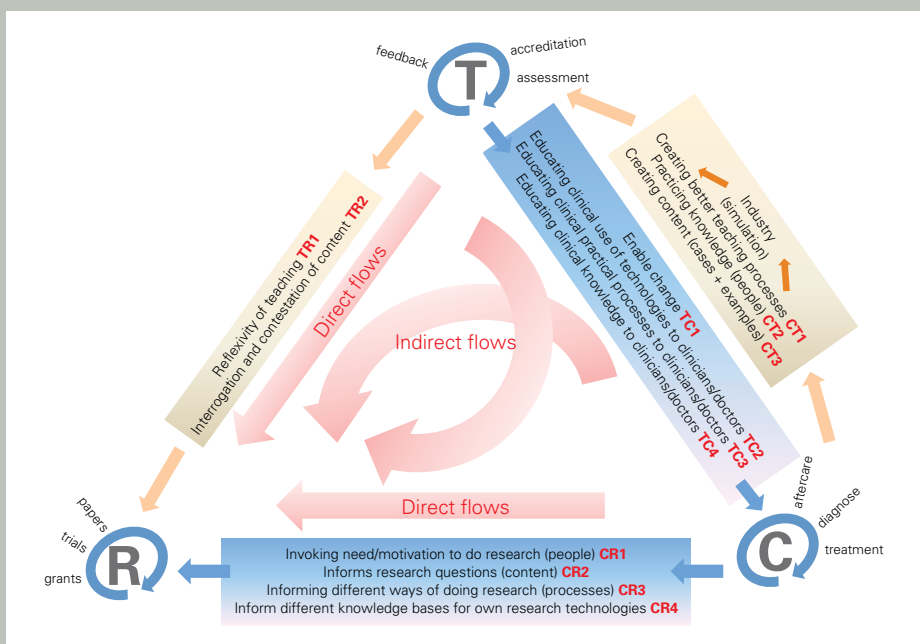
feedback
T
accreditation
assessment

Reflexivity of teaching TR1
Interrogation and contestation of content TR2

Direct flows

Indirect flows

Enable change TC1
Educating clinical use of technologies to clinicians/doctors TC2
Educating clinical practical processes to clinicians/doctors TC3
Educating clinical knowledge to clinicians/doctors TC4

Industry
(simulation)
Creating better teaching processes CT1
Practicing knowledge (people) CT2
Creating content (cases + examples) CT3

Direct flows

papers
trials
grants
R

Invoking need/motivation to do research (people) CR1
Informs research questions (content) CR2
Informing different ways of doing research (processes) CR3
Inform different knowledge bases for own research technologies CR4

aftercare
diagnose
treatment
C